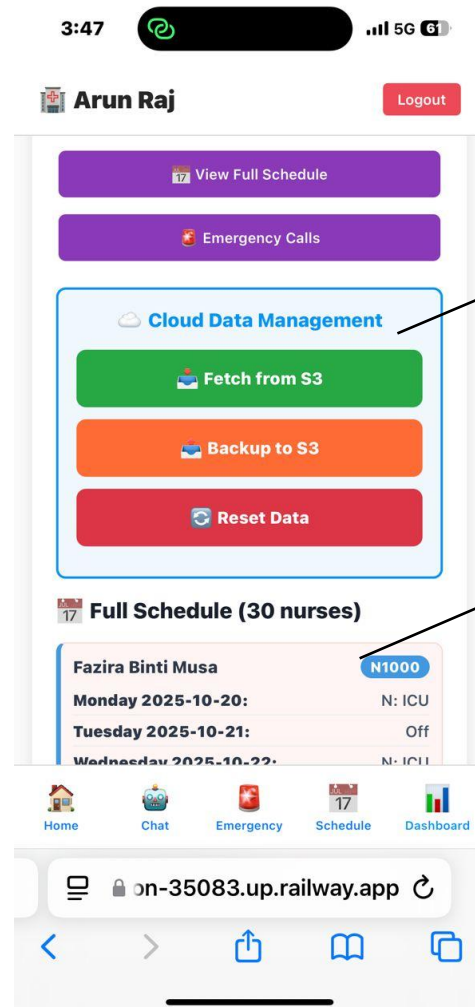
3:47

5G 61

Arun Raj

Logout

View Full Schedule

Emergency Calls

Cloud Data Management

Fetch from S3

Backup to S3

Reset Data

Full Schedule (30 nurses)

Fazira Binti Musa

N1000

Monday 2025-10-20: N: ICU

Tuesday 2025-10-21: Off

Wednesday 2025-10-22: N: ICU

Home

Chat

Emergency

Schedule

Dashboard

on-35083.up.railway.app